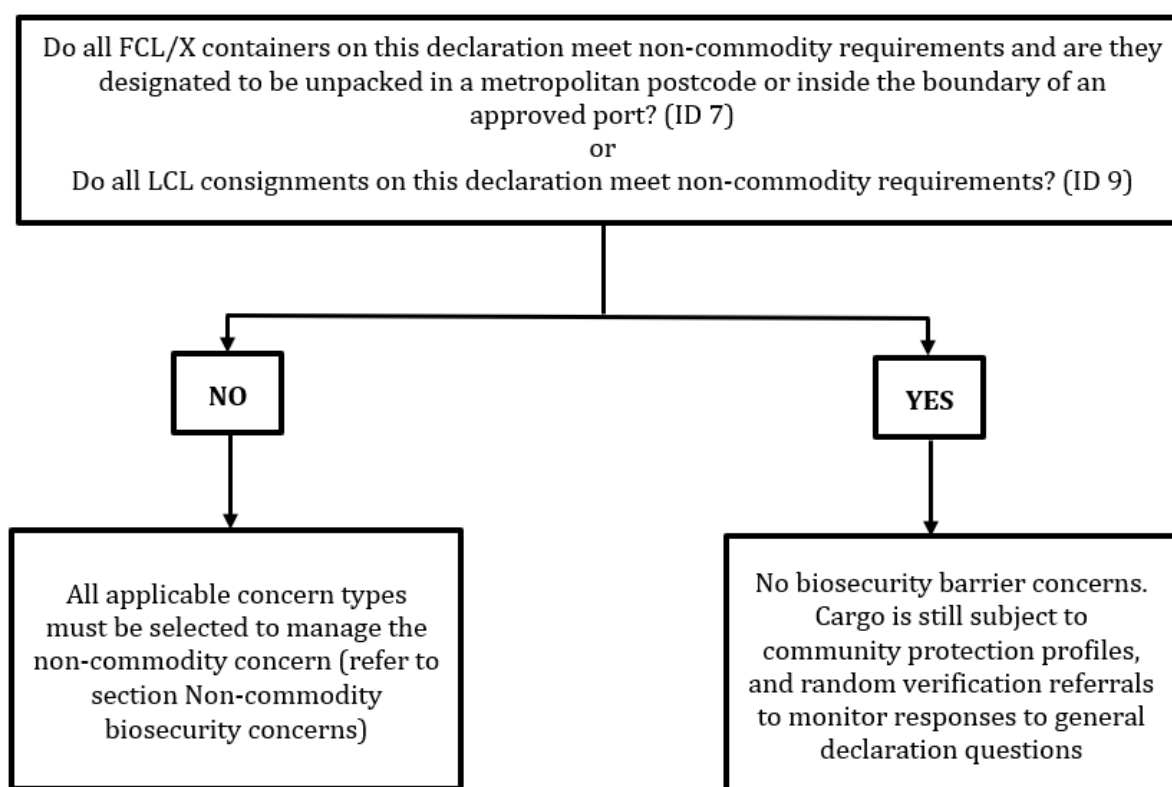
Do all FCL/X containers on this declaration meet non-commodity requirements and are they designated to be unpacked in a metropolitan postcode or inside the boundary of an approved port? (ID 7)
or
Do all LCL consignments on this declaration meet non-commodity requirements? (ID 9)

NO

YES

All applicable concern types must be selected to manage the non-commodity concern (refer to section Non-commodity biosecurity concerns)

No biosecurity barrier concerns. Cargo is still subject to community protection profiles, and random verification referrals to monitor responses to general declaration questions